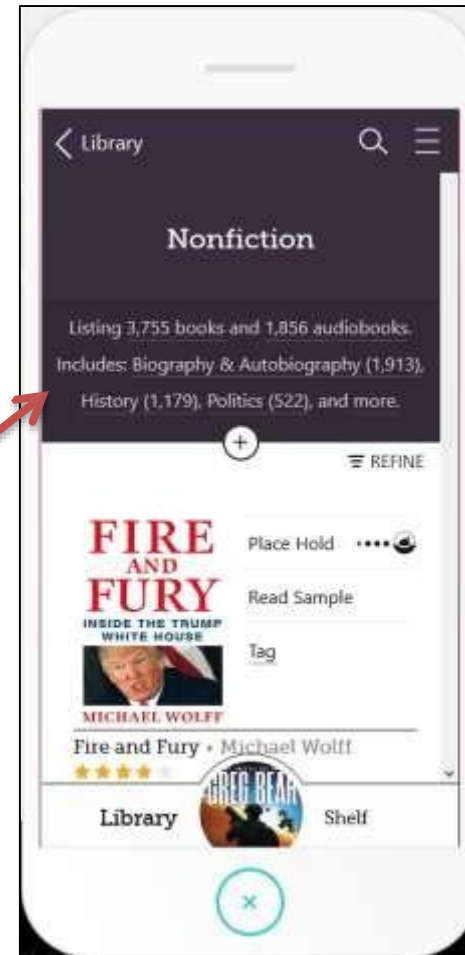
Library

Nonfiction

Listing 3,755 books and 1,856 audiobooks. Includes: Biography & Autobiography (1,913), History (1,179), Politics (522), and more.

+

REFINE

FIRE AND FURY
INSIDE THE TRUMP WHITE HOUSE
MICHAEL WOLFF

Place Hold

Read Sample

Tag

Fire and Fury • Michael Wolff

GREG BEAR

Library

Shelf

×